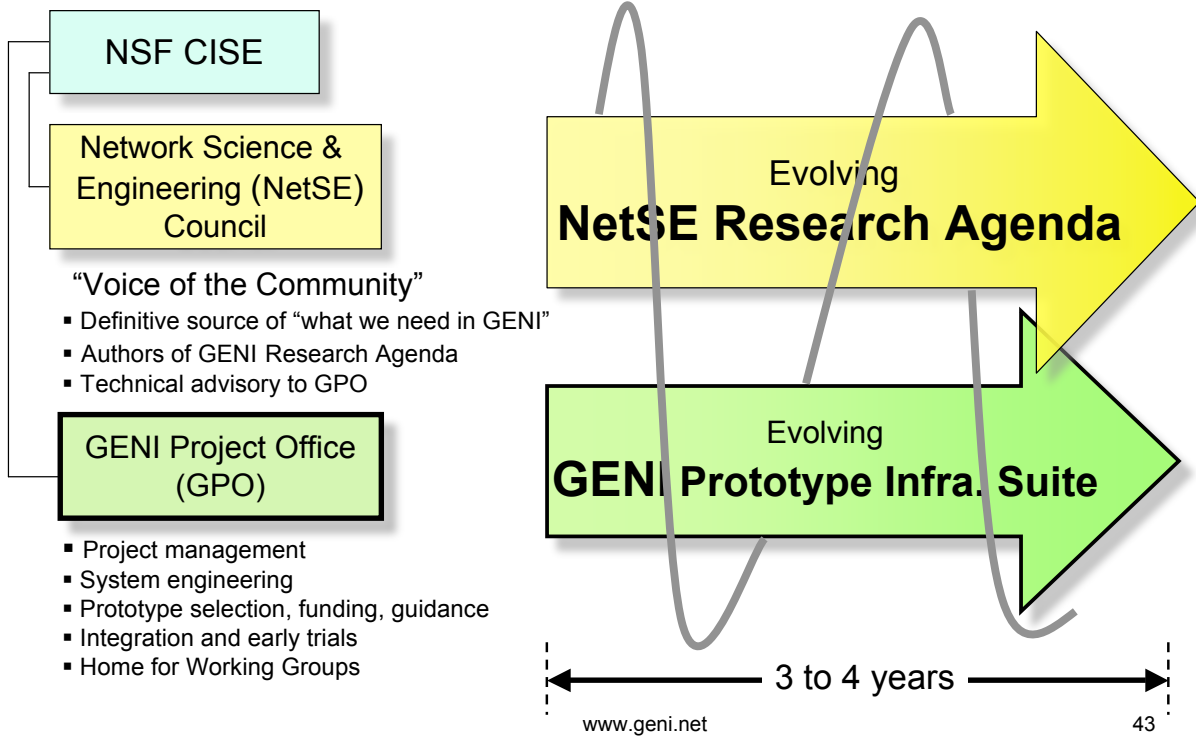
NSF CISE

Network Science & Engineering (NetSE) Council

"Voice of the Community"

- Definitive source of "what we need in GENI"
- Authors of GENI Research Agenda
- Technical advisory to GPO

GENI Project Office (GPO)

- Project management
- System engineering
- Prototype selection, funding, guidance
- Integration and early trials
- Home for Working Groups

Evolving
NetSE Research Agenda

Evolving
GENI Prototype Infra. Suite

3 to 4 years

www.geni.net

43